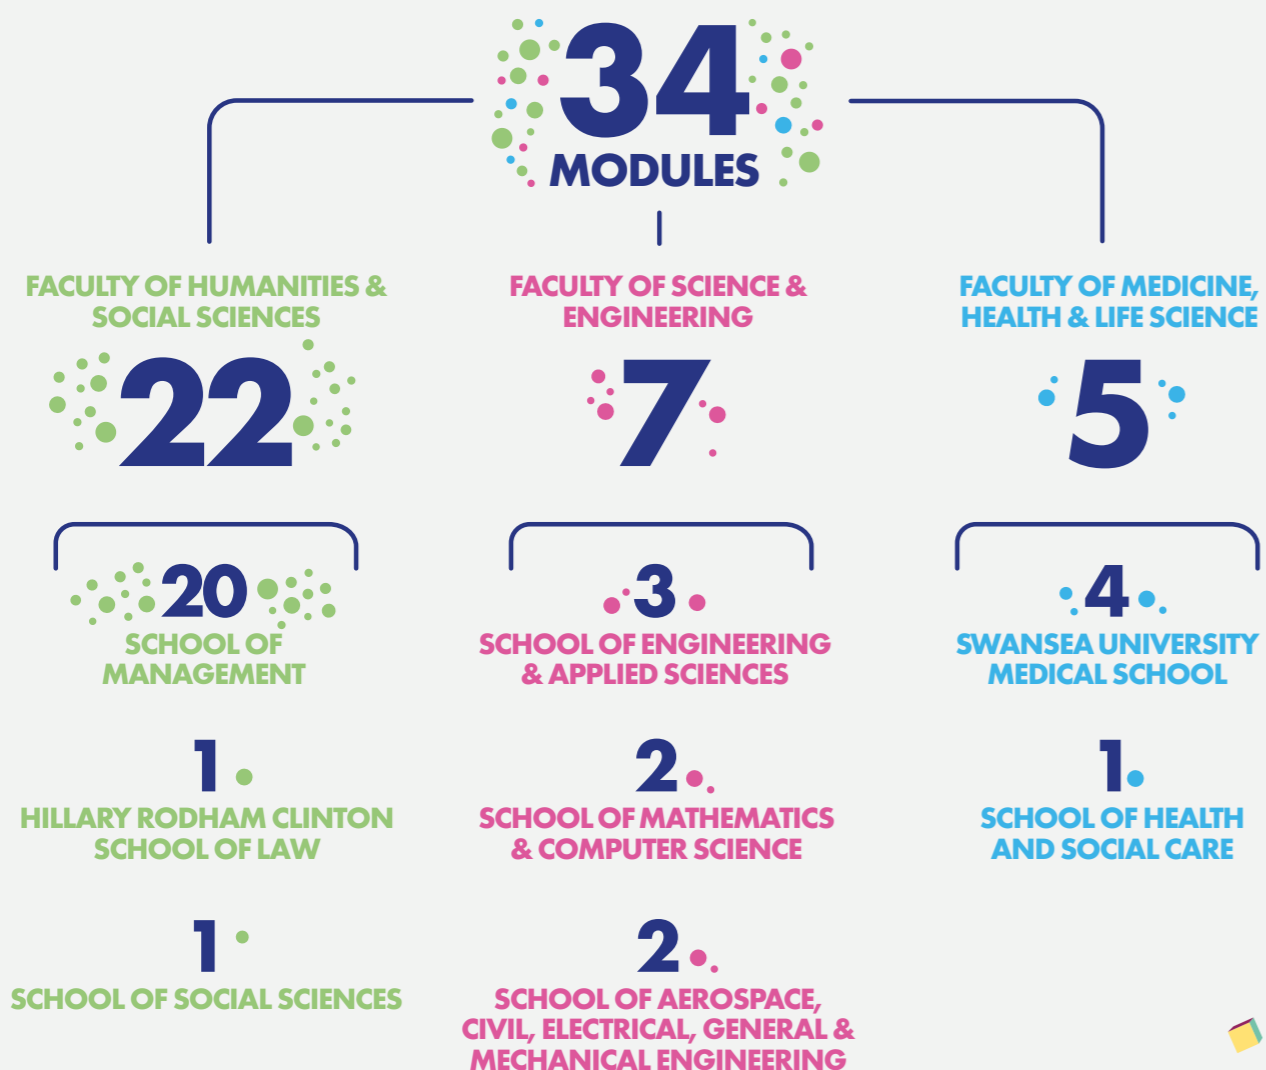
34
MODULES

FACULTY OF HUMANITIES & SOCIAL SCIENCES
22

20
SCHOOL OF MANAGEMENT

1
HILLARY RODHAM CLINTON SCHOOL OF LAW

1
SCHOOL OF SOCIAL SCIENCES

FACULTY OF SCIENCE & ENGINEERING
7

3
SCHOOL OF ENGINEERING & APPLIED SCIENCES

2
SCHOOL OF MATHEMATICS & COMPUTER SCIENCE

2
SCHOOL OF AEROSPACE, CIVIL, ELECTRICAL, GENERAL & MECHANICAL ENGINEERING

FACULTY OF MEDICINE, HEALTH & LIFE SCIENCE
5

4
SWANSEA UNIVERSITY MEDICAL SCHOOL

1
SCHOOL OF HEALTH AND SOCIAL CARE